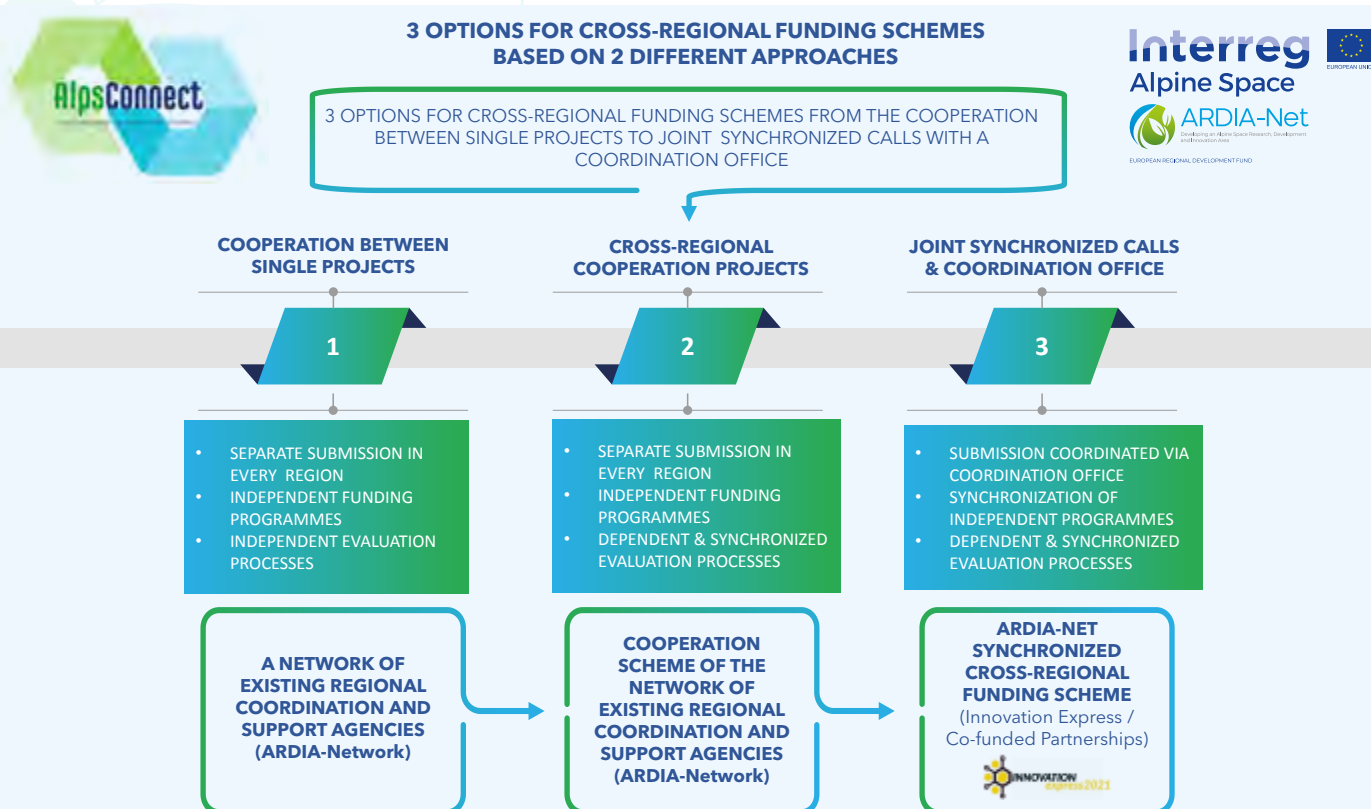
AlpsConnect

3 OPTIONS FOR CROSS-REGIONAL FUNDING SCHEMES BASED ON 2 DIFFERENT APPROACHES

Interreg
Alpine Space
EUROPEAN UNION
ARDIA-Net
Developing an Alpine Space Research, Development and Innovation Area
EUROPEAN REGIONAL DEVELOPMENT FUND

3 OPTIONS FOR CROSS-REGIONAL FUNDING SCHEMES FROM THE COOPERATION BETWEEN SINGLE PROJECTS TO JOINT SYNCHRONIZED CALLS WITH A COORDINATION OFFICE

COOPERATION BETWEEN SINGLE PROJECTS

CROSS-REGIONAL COOPERATION PROJECTS

JOINT SYNCHRONIZED CALLS & COORDINATION OFFICE

1

2

3

• SEPARATE SUBMISSION IN EVERY REGION
• INDEPENDENT FUNDING PROGRAMMES
• INDEPENDENT EVALUATION PROCESSES

• SEPARATE SUBMISSION IN EVERY REGION
• INDEPENDENT FUNDING PROGRAMMES
• DEPENDENT & SYNCHRONIZED EVALUATION PROCESSES

• SUBMISSION COORDINATED VIA COORDINATION OFFICE
• SYNCHRONIZATION OF INDEPENDENT PROGRAMMES
• DEPENDENT & SYNCHRONIZED EVALUATION PROCESSES

A NETWORK OF EXISTING REGIONAL COORDINATION AND SUPPORT AGENCIES (ARDIA-Network)

COOPERATION SCHEME OF THE NETWORK OF EXISTING REGIONAL COORDINATION AND SUPPORT AGENCIES (ARDIA-Network)

ARDIA-NET SYNCHRONIZED CROSS-REGIONAL FUNDING SCHEME
(Innovation Express / Co-funded Partnerships)

INNOVATION express2021